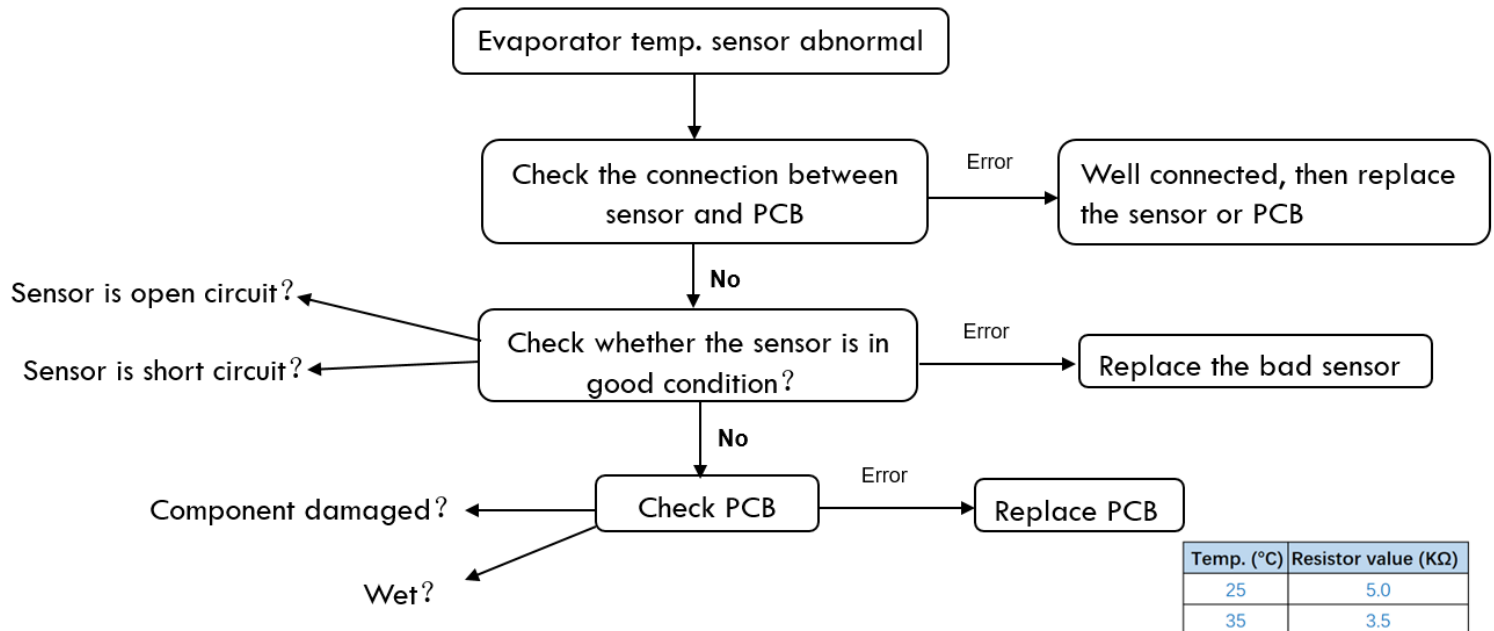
Evaporator temp. sensor abnormal

Check the connection between sensor and PCB

Error

Well connected, then replace the sensor or PCB

No

Sensor is open circuit?

Sensor is short circuit?

Check whether the sensor is in good condition?

Error

Replace the bad sensor

No

Component damaged?

Check PCB

Error

Replace PCB

Wet?

| Temp. (°C) | Resistor value (KΩ) |
|---|---|
| 25 | 5.0 |
| 35 | 3.5 |